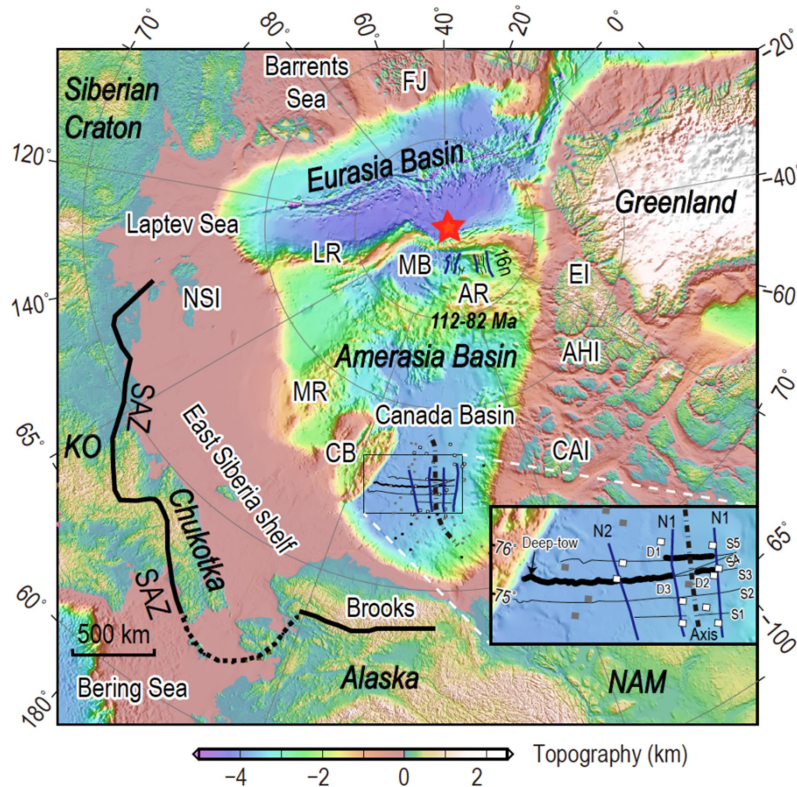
70° 80° 60° 40° 20° 0° -20°

Siberian Craton

Barrents Sea

FJ

120°

Eurasia Basin

-40°

Greenland

Laptev Sea

LR

MB

16n

EI

140°

NSI

AR

-60°

112-82 Ma

Amerasia Basin

AHI

SAZ

MR

70°

Canada Basin

65°

KO

CB

CAI

Chukotka

East Siberia shelf

N2

N1

N1

65°

76°

Deep-tow

D1

S5

S4

SAZ

D2

S3

75°

D3

S2

60°

S1

-100

Axis

Brooks

500 km

Bering Sea

Alaska

NAM

180°

-4 -2 0 2

Topography (km)